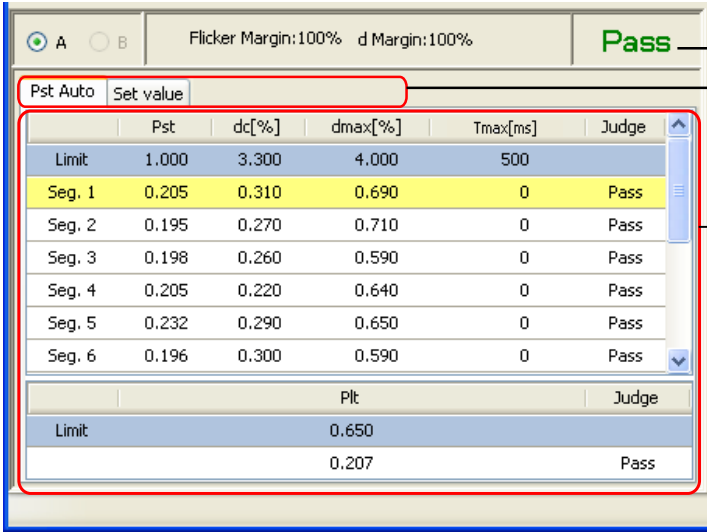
A B Flicker Margin:100% d Margin:100% Pass

Pst Auto Set value

| | Pst | dc[%] | dmax[%] | Tmax[ms] | Judge |
|---|---|---|---|---|---|
| Limit | 1.000 | 3.300 | 4.000 | 500 | |
| Seg. 1 | 0.205 | 0.310 | 0.690 | 0 | Pass |
| Seg. 2 | 0.195 | 0.270 | 0.710 | 0 | Pass |
| Seg. 3 | 0.198 | 0.260 | 0.590 | 0 | Pass |
| Seg. 4 | 0.205 | 0.220 | 0.640 | 0 | Pass |
| Seg. 5 | 0.232 | 0.290 | 0.650 | 0 | Pass |
| Seg. 6 | 0.196 | 0.300 | 0.590 | 0 | Pass |

| | Plt | Judge |
|---|---|---|
| Limit | 0.650 | |
| | 0.207 | Pass |